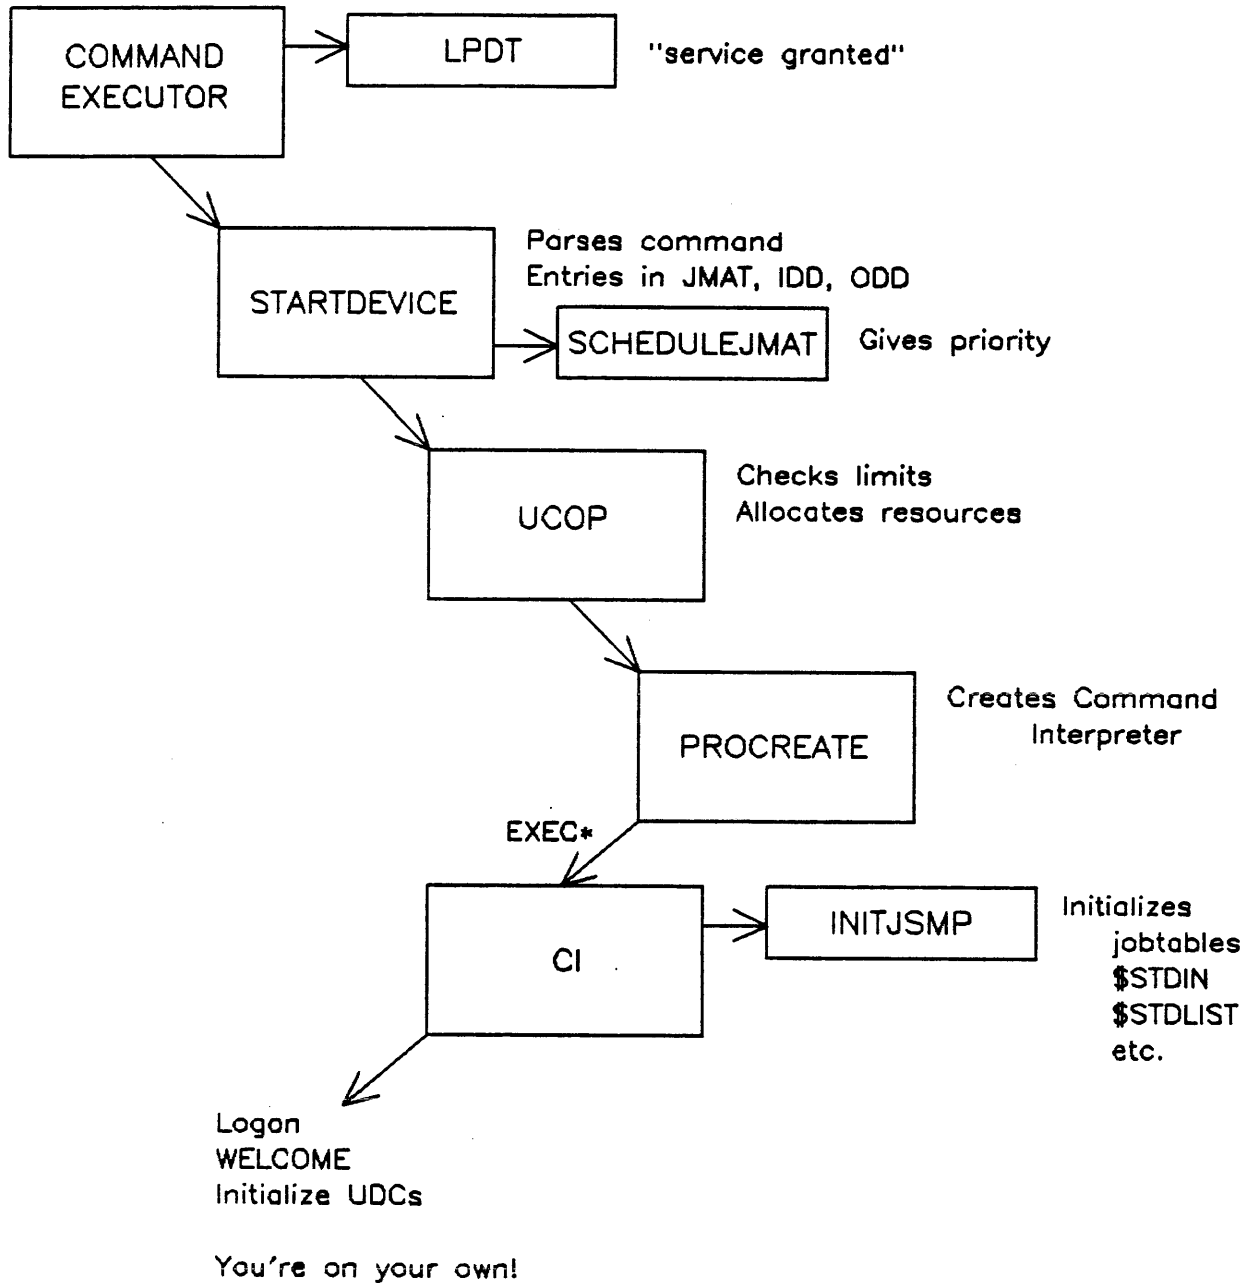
COMMAND EXECUTOR

LPDT

"service granted"

STARTDEVICE

Parses command
Entries in JMAT, IDD, ODD

SCHEDULEJMAT

Gives priority

UCOP

Checks limits
Allocates resources

PROCREATE

Creates Command Interpreter

EXEC*

CI

INITJSMP

Initializes
jobtables
$STDIN
$STDLIST
etc.

Logon
WELCOME
Initialize UDCs

You're on your own!